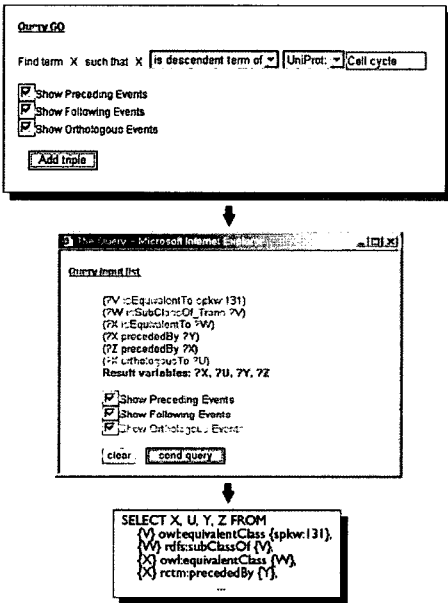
Query GO

Find term X such that X is descendent term of UniProt: Cell cycle

Show Preceding Events
Show Following Events
Show Orthologous Events

Add triple

The Query - Microsoft Internet Explorer

Query input list

(?V isEquivalentTo spkw:131)
(?W isSubClassOf_Trans ?V)
(?X isEquivalentTo ?W)
(?X precededBy ?Y)
(?Z precededBy ?X)
(?X OrthologousTo ?U)
Result variables: ?X, ?U, ?Y, ?Z

Show Preceding Events
Show Following Events
Show Orthologous Events

clear send query

SELECT X, U, Y, Z FROM
{V} owl:equivalentClass {spkw:131},
{W} rdfs:subClassOf {V},
{X} owl:equivalentClass {W},
{X} rctm:precededBy {Y},
...